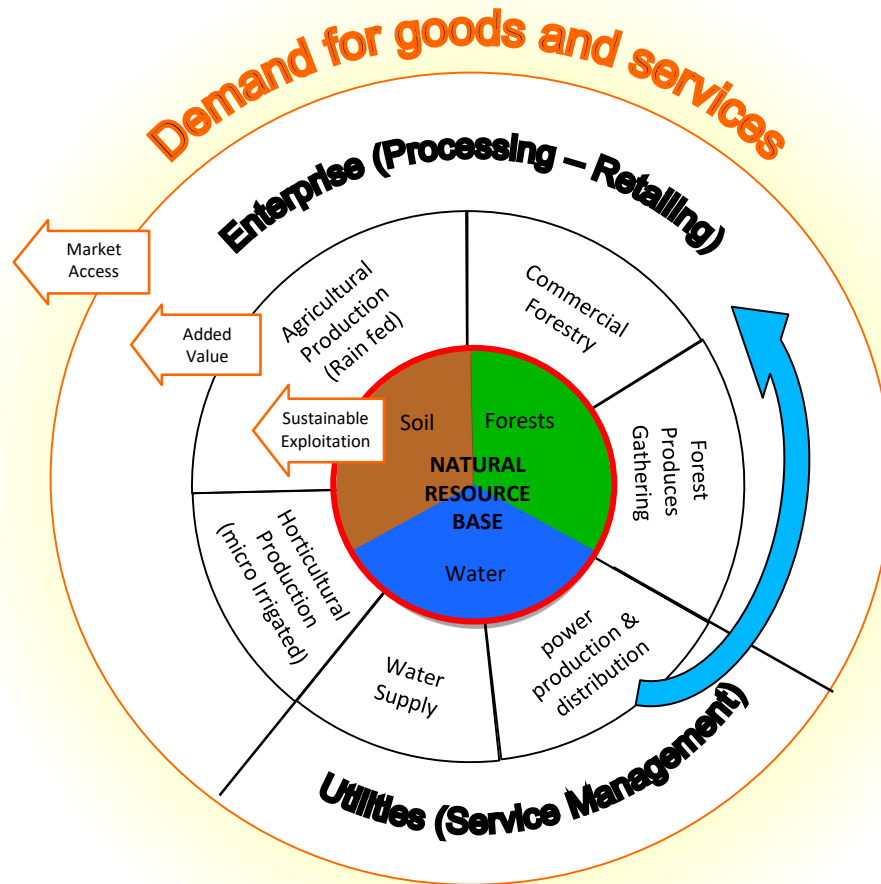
Demand for goods and services

Enterprise (Processing – Retailing)

Market Access

Added Value

Sustainable Exploitation

Agricultural Production (Rain fed)

Commercial Forestry

Forest Produces Gathering

Soil

Forests

NATURAL RESOURCE BASE

Water

Horticultural Production (micro Irrigated)

Water Supply

power production & distribution

Utilities (Service Management)